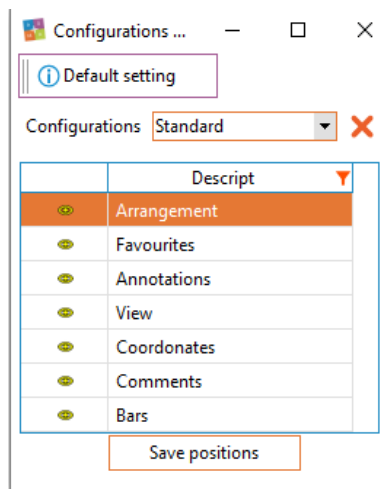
Configurations ...

Default setting

Configurations Standard

| | Descript |
|---|---|
| | Arrangement |
| | Favourites |
| | Annotations |
| | View |
| | Coordonates |
| | Comments |
| | Bars |

Save positions